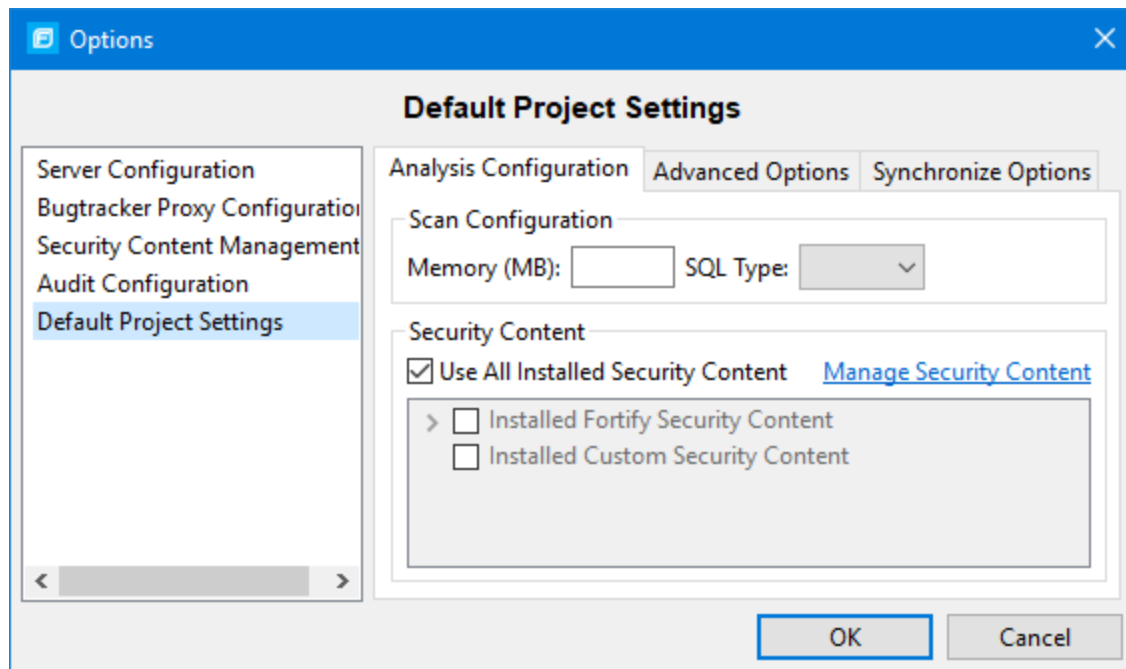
Options

Default Project Settings

Server Configuration
Bugtracker Proxy Configuratio
Security Content Management
Audit Configuration
Default Project Settings

Analysis Configuration | Advanced Options | Synchronize Options

Scan Configuration
Memory (MB): SQL Type:

Security Content
Use All Installed Security Content
Manage Security Content
Installed Fortify Security Content
Installed Custom Security Content

OK
Cancel